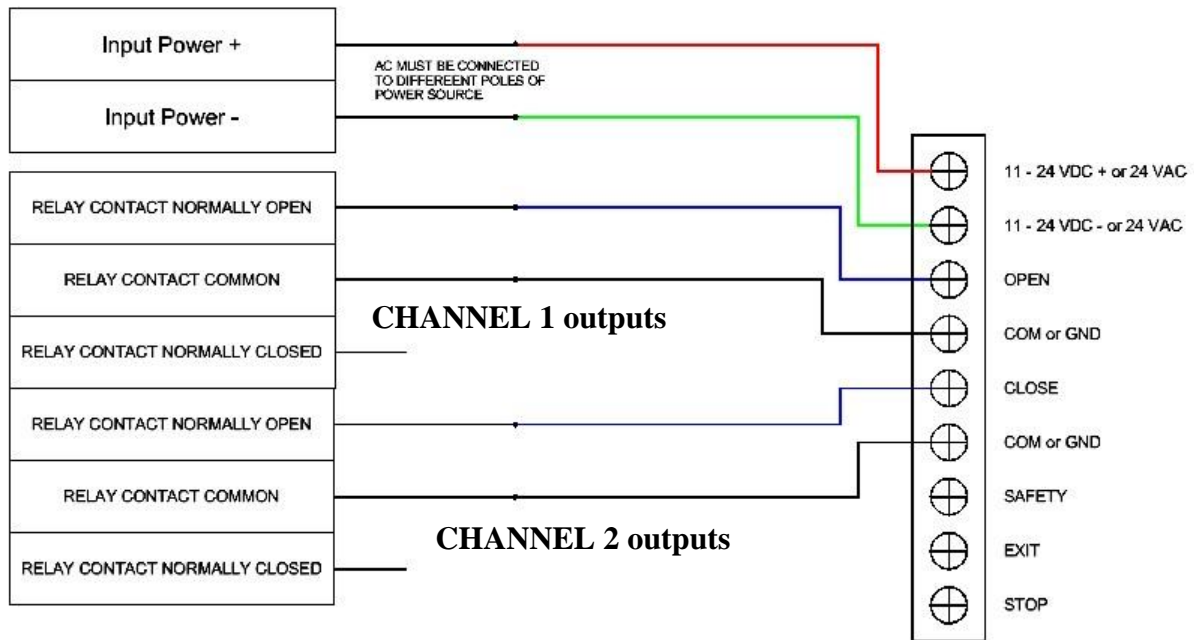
Input Power +

AC MUST BE CONNECTED TO DIFFEREENT POLES OF POWER SOURCE

Input Power -

RELAY CONTACT NORMALLY OPEN

RELAY CONTACT COMMON

CHANNEL 1 outputs

RELAY CONTACT NORMALLY CLOSED

RELAY CONTACT NORMALLY OPEN

RELAY CONTACT COMMON

CHANNEL 2 outputs

RELAY CONTACT NORMALLY CLOSED

11 - 24 VDC + or 24 VAC

11 - 24 VDC - or 24 VAC

OPEN

COM or GND

CLOSE

COM or GND

SAFETY

EXIT

STOP